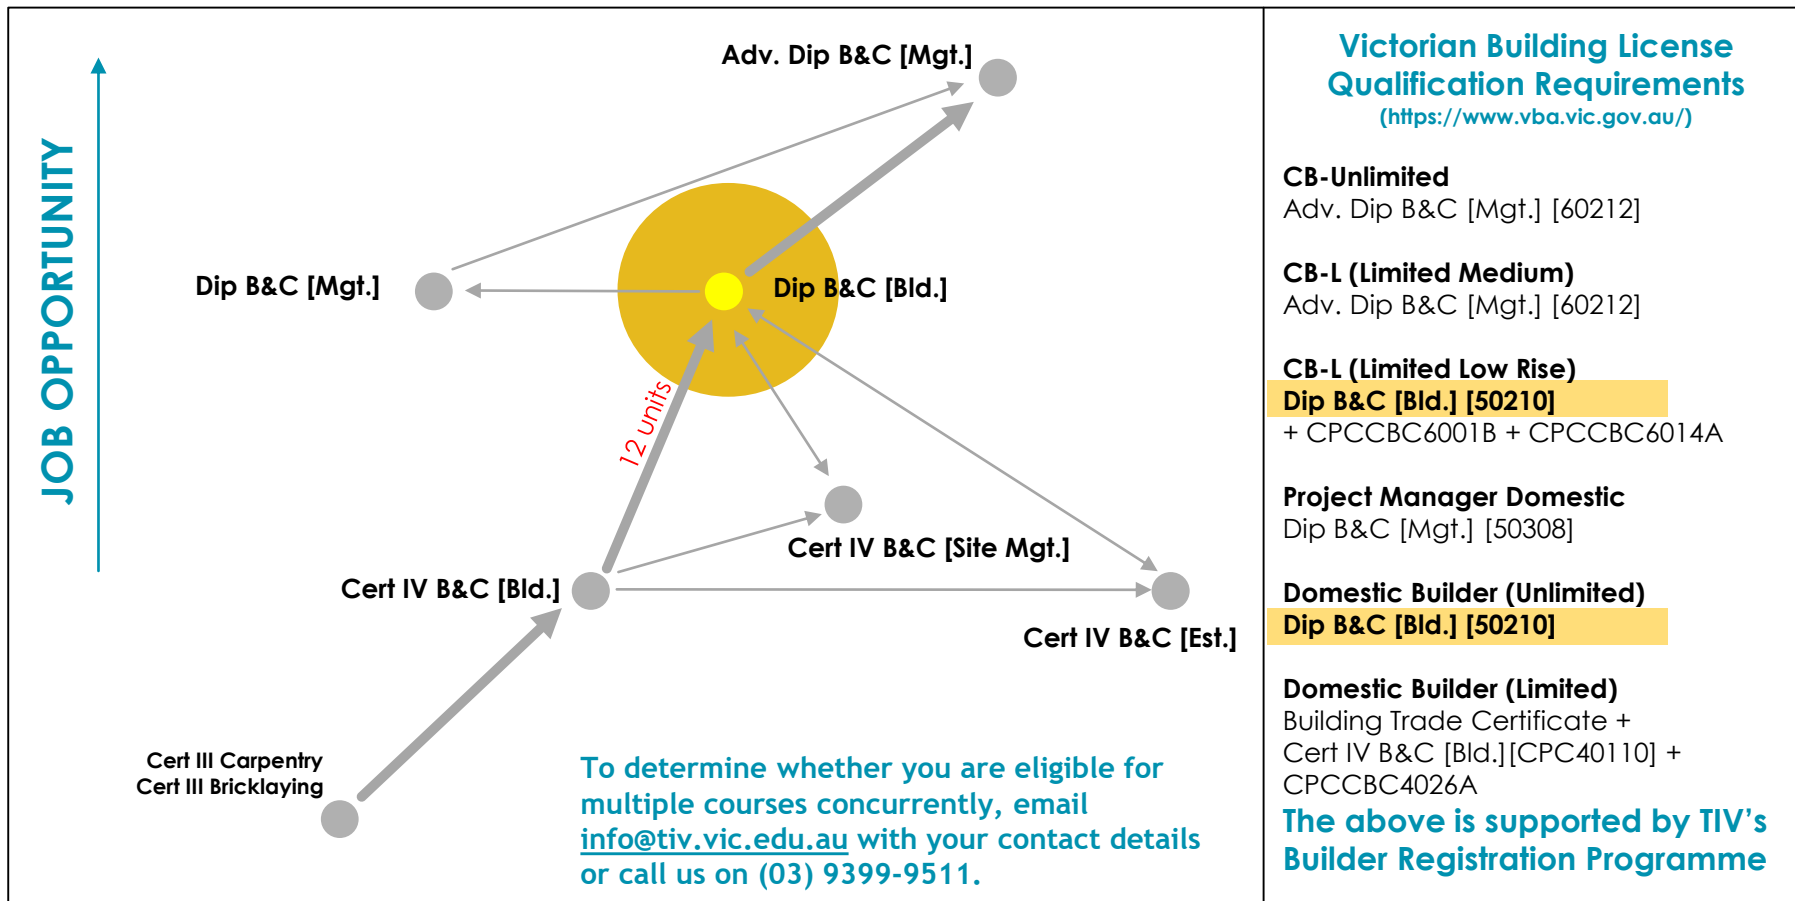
JOB OPPORTUNITY

Adv. Dip B&C [Mgt.]

Dip B&C [Mgt.]

Dip B&C [Bld.]

12 units

Cert IV B&C [Site Mgt.]

Cert IV B&C [Bld.]

Cert IV B&C [Est.]

Cert III Carpentry
Cert III Bricklaying

To determine whether you are eligible for multiple courses concurrently, email info@tiv.vic.edu.au with your contact details or call us on (03) 9399-9511.

Victorian Building License Qualification Requirements
(https://www.vba.vic.gov.au/)

CB-Unlimited
Adv. Dip B&C [Mgt.] [60212]

CB-L (Limited Medium)
Adv. Dip B&C [Mgt.] [60212]

CB-L (Limited Low Rise)
Dip B&C [Bld.] [50210]
+ CPCCBC6001B + CPCCBC6014A

Project Manager Domestic
Dip B&C [Mgt.] [50308]

Domestic Builder (Unlimited)
Dip B&C [Bld.] [50210]

Domestic Builder (Limited)
Building Trade Certificate +
Cert IV B&C [Bld.][CPC40110] +
CPCCBC4026A

The above is supported by TIV's Builder Registration Programme